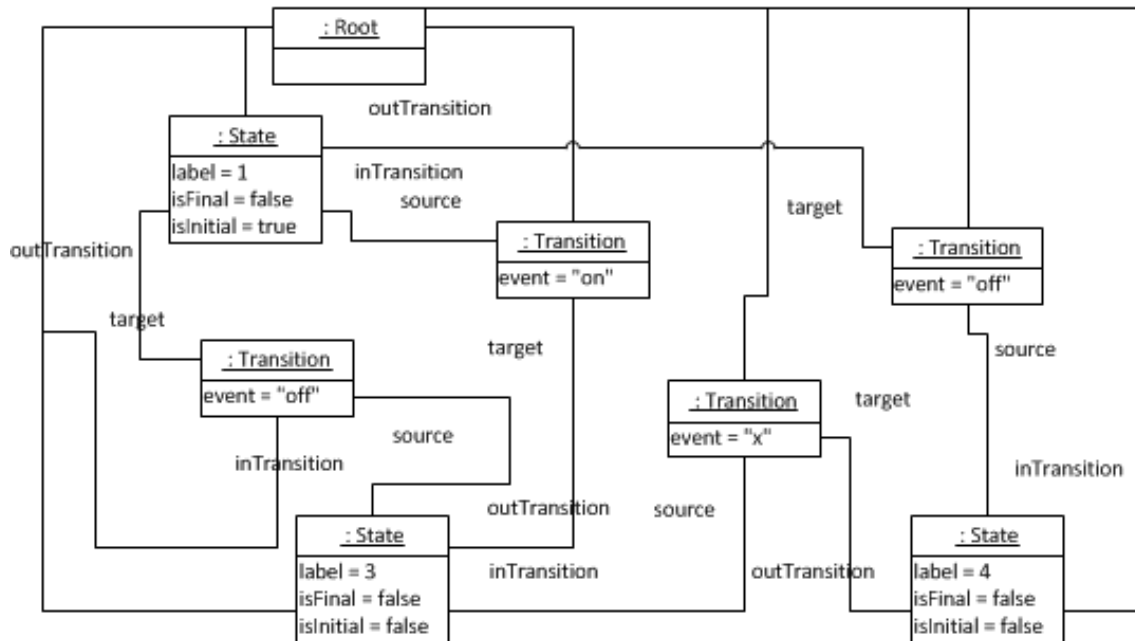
: Root

outTransition

: State
label = 1
isFinal = false
isInitial = true

inTransition

source

outTransition

: Transition
event = "on"

target

: Transition
event = "off"

source

inTransition

target

target

: Transition
event = "off"

source

: Transition
event = "x"

target

inTransition

outTransition

source

: State
label = 3
isFinal = false
isInitial = false

inTransition

outTransition

: State
label = 4
isFinal = false
isInitial = false